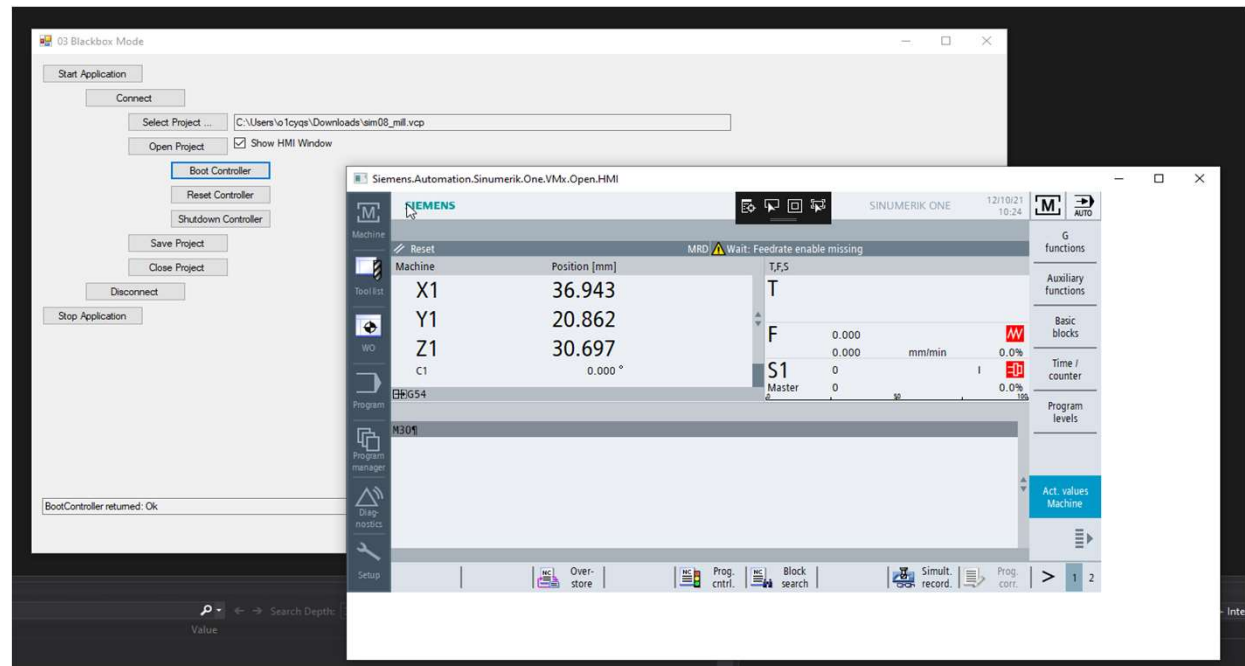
03 Blackbox Mode

Start Application
Connect
Select Project ...
C:\Users\o1cyqs\Downloads\sim08_mill.vcp
Open Project
Show HMI Window
Boot Controller
Reset Controller
Shutdown Controller
Save Project
Close Project
Disconnect
Stop Application

BootController returned: Ok

Siemens.Automation.Sinumerik.One.VMx.Open.HMI

Machine
Tool list
WO
Program
Program manager
Diagnostics
Setup

SIEMENS
SINUMERIK ONE
12/10/21 10:24
M
AUTO

Reset
MRD Wait: Feedrate enable missing

Machine
Position [mm]
X1 36.943
Y1 20.862
Z1 30.697
C1 0.000 °
G54

T,F,S
T
F 0.000
0.000 mm/min 0.0%
S1 0
Master 0 0.0%
0 50 100

M30¶

G functions
Auxiliary functions
Basic blocks
Time / counter
Program levels
Act. values Machine

Overstore
Prog. cntrl.
Block search
Simult. record.
Prog. corr.
> 1 2

Search Depth:
Value
Inte